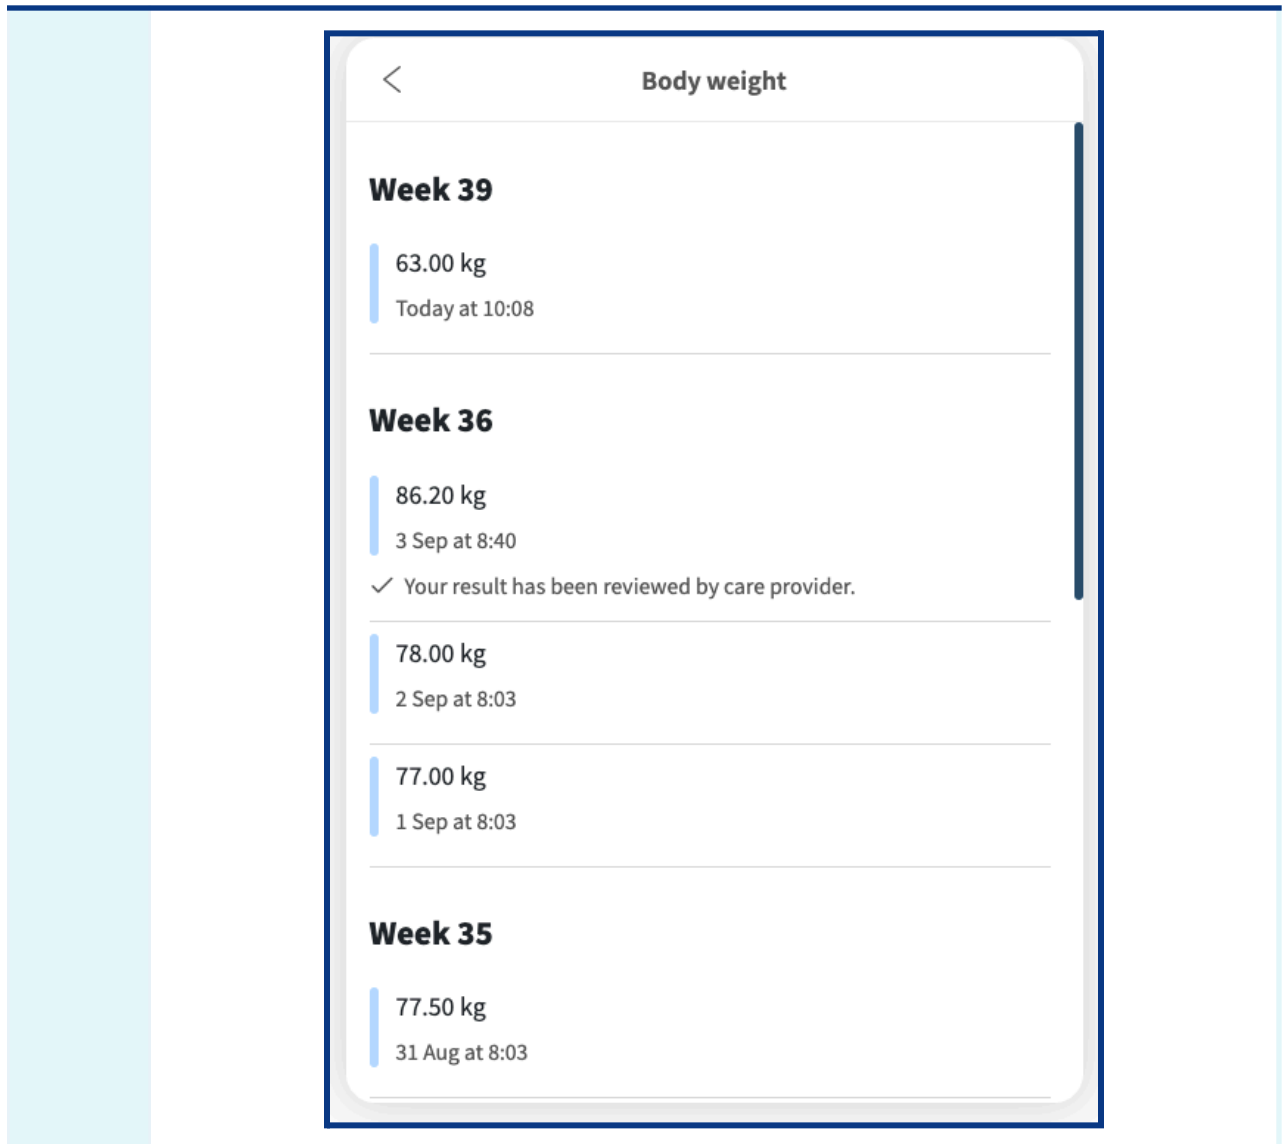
Body weight

Week 39

63.00 kg

Today at 10:08

Week 36

86.20 kg

3 Sep at 8:40

Your result has been reviewed by care provider.

78.00 kg

2 Sep at 8:03

77.00 kg

1 Sep at 8:03

Week 35

77.50 kg

31 Aug at 8:03